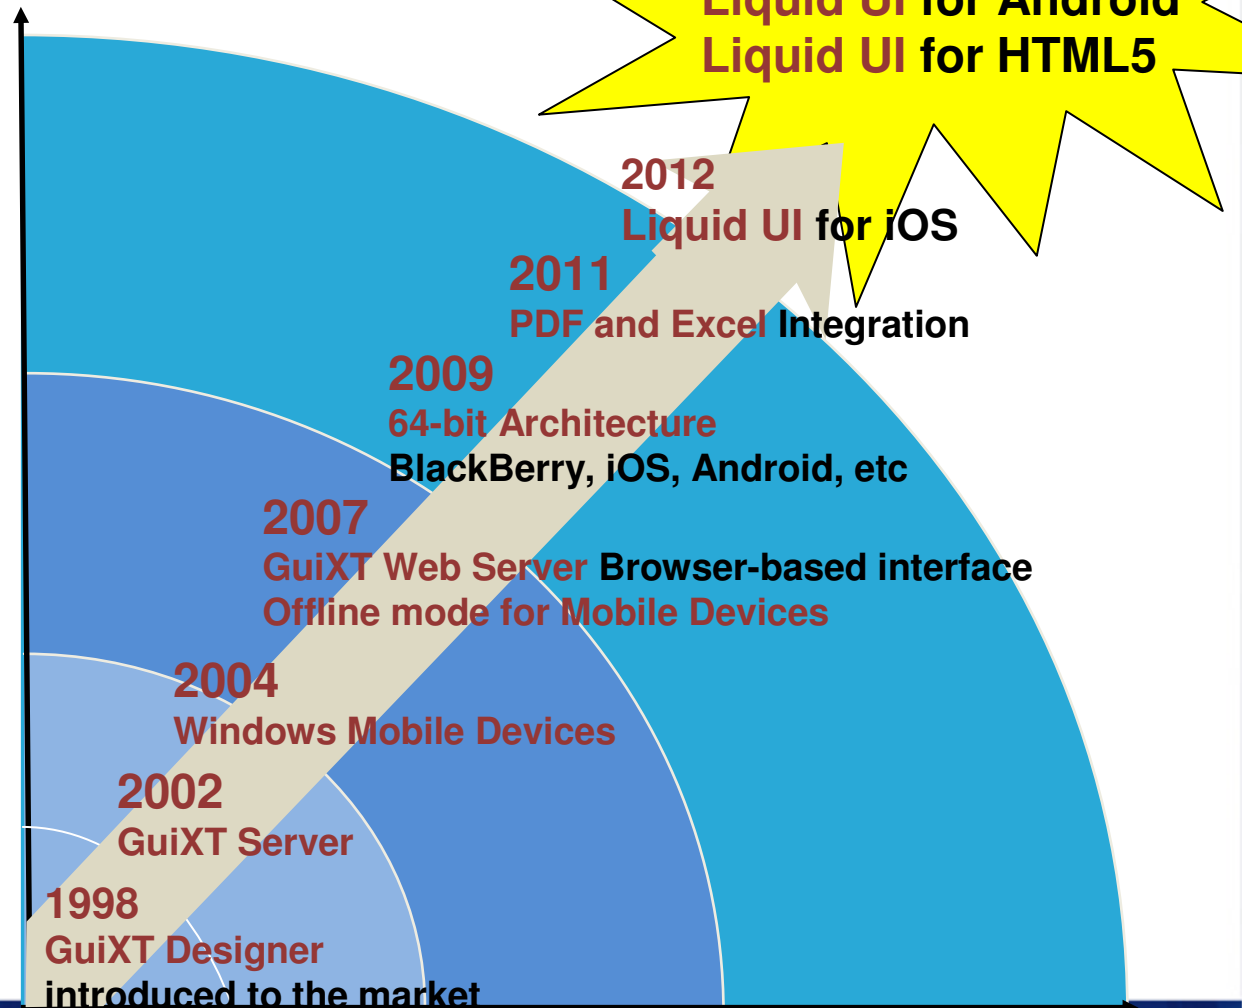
Liquid UI for Android
Liquid UI for HTML5

2012
Liquid UI for iOS

2011
PDF and Excel Integration

2009
64-bit Architecture
BlackBerry, iOS, Android, etc

2007
GuiXT Web Server Browser-based interface
Offline mode for Mobile Devices

2004
Windows Mobile Devices

2002
GuiXT Server

1998
GuiXT Designer
introduced to the market